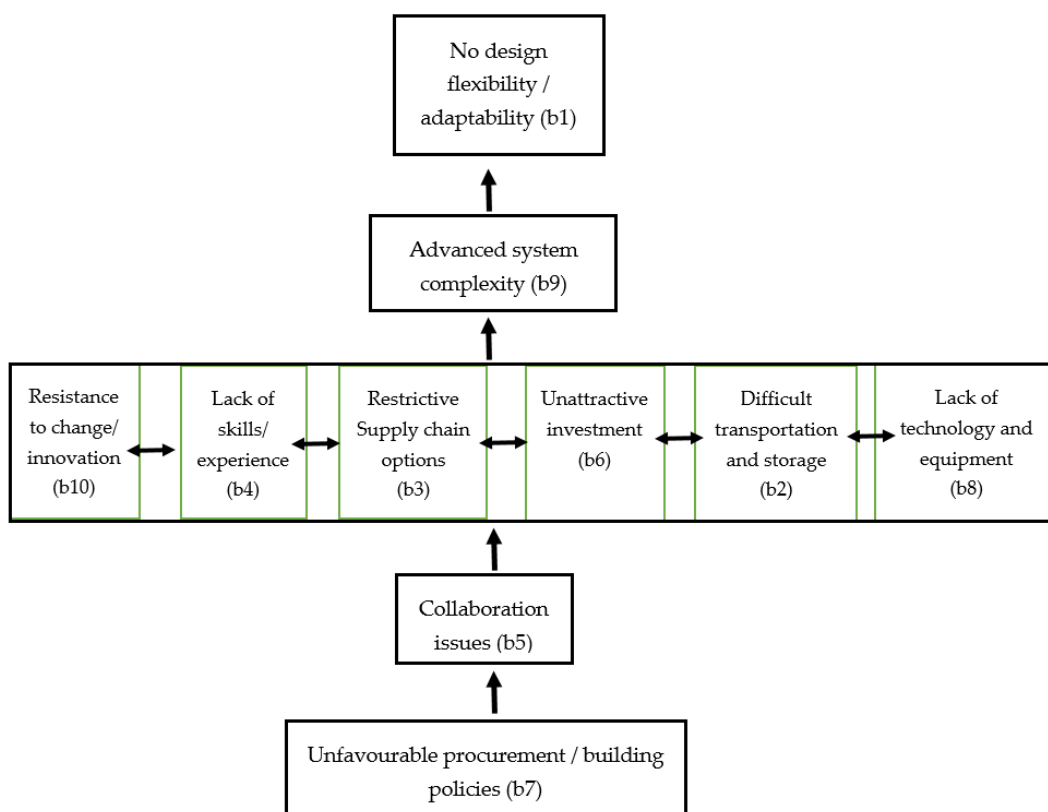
No design flexibility / adaptability (b1)

Advanced system complexity (b9)

Resistance to change/ innovation (b10)

Lack of skills/ experience (b4)

Restrictive Supply chain options (b3)

Unattractive investment (b6)

Difficult transportation and storage (b2)

Lack of technology and equipment (b8)

Collaboration issues (b5)

Unfavourable procurement / building policies (b7)